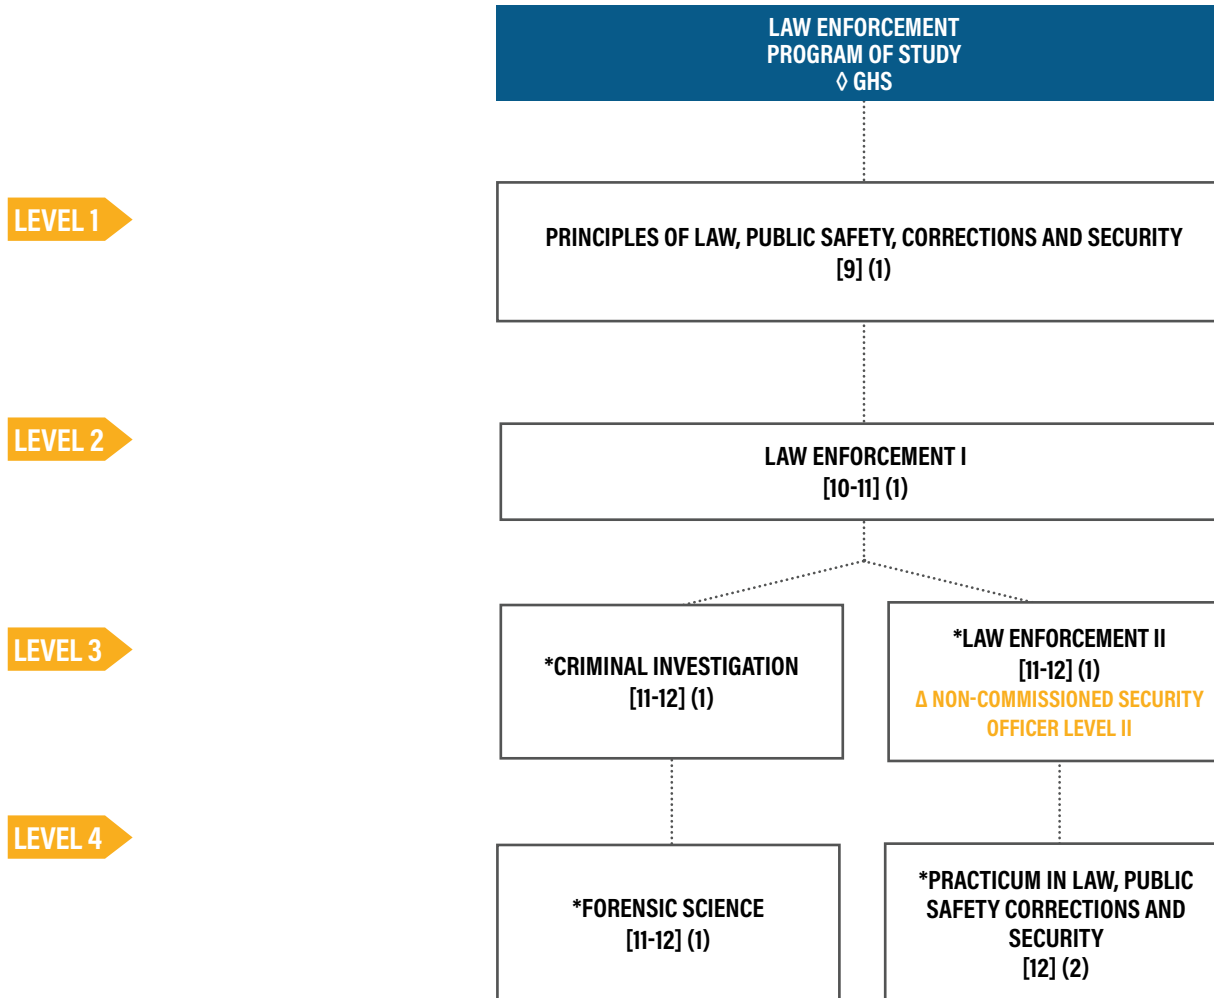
LAW ENFORCEMENT
PROGRAM OF STUDY
◊ GHS

LEVEL 1

PRINCIPLES OF LAW, PUBLIC SAFETY, CORRECTIONS AND SECURITY
[9] (1)

LEVEL 2

LAW ENFORCEMENT I
[10-11] (1)

LEVEL 3

*CRIMINAL INVESTIGATION
[11-12] (1)

*LAW ENFORCEMENT II
[11-12] (1)
Δ NON-COMMISSIONED SECURITY OFFICER LEVEL II

LEVEL 4

*FORENSIC SCIENCE
[11-12] (1)

*PRACTICUM IN LAW, PUBLIC SAFETY CORRECTIONS AND SECURITY
[12] (2)